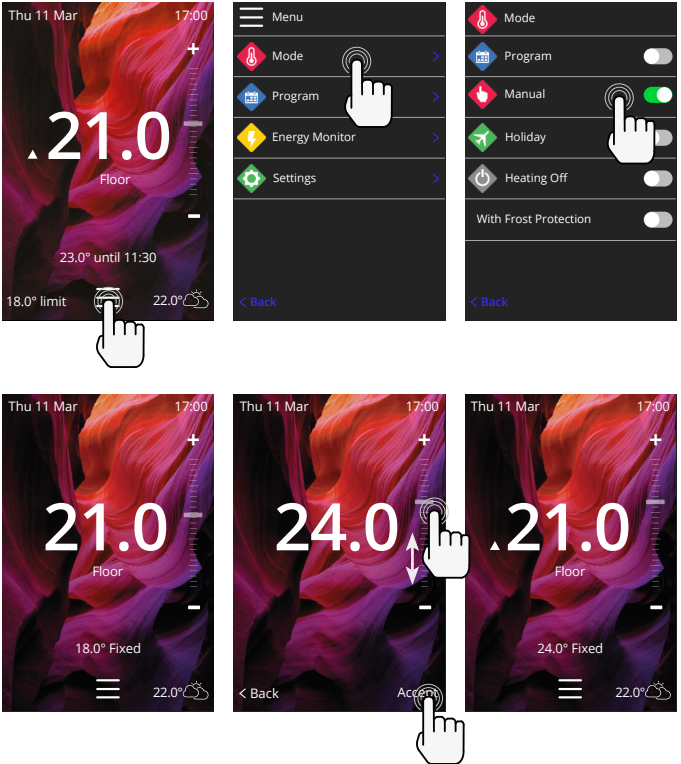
Thu 11 Mar 17:00

+

21.0

Floor

–

23.0° until 11:30

18.0° limit 22.0°

Menu

Mode

Program

Energy Monitor

Settings

< Back

Mode

Program

Manual

Holiday

Heating Off

With Frost Protection

< Back

Thu 11 Mar 17:00

+

21.0

Floor

–

18.0° Fixed

22.0°

Thu 11 Mar 17:00

+

24.0

–

< Back Accept

Thu 11 Mar 17:00

+

21.0

Floor

–

24.0° Fixed

22.0°